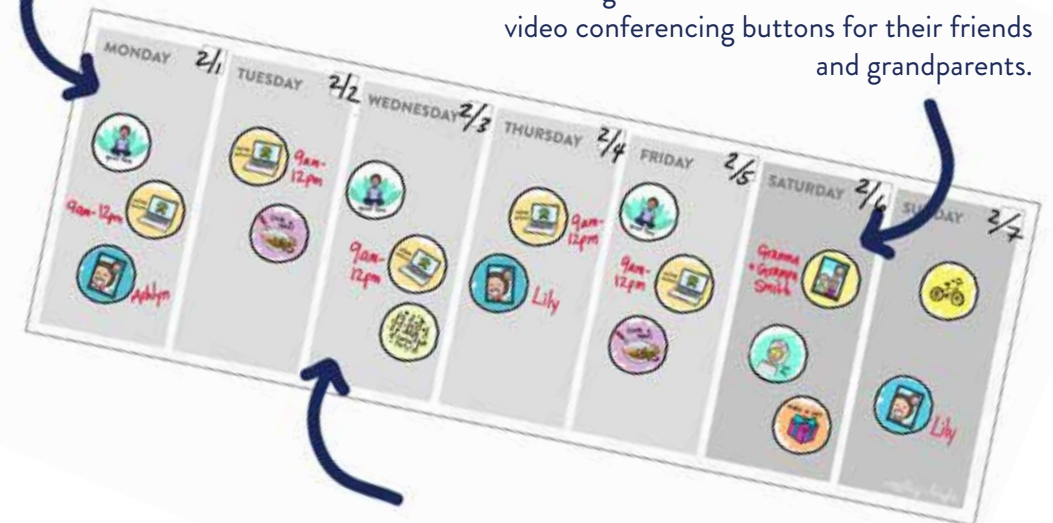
video conferencing buttons for their friends and grandparents.

MONDAY 2/1

TUESDAY 2/2

WEDNESDAY 2/3

THURSDAY 2/4

FRIDAY 2/5

SATURDAY 2/6

SUNDAY 2/7

9am-12pm

Ashlyn

9am-12pm

9am-12pm

9am-12pm

Lily

9am-12pm

Gramma + Grampa Smith

Lily